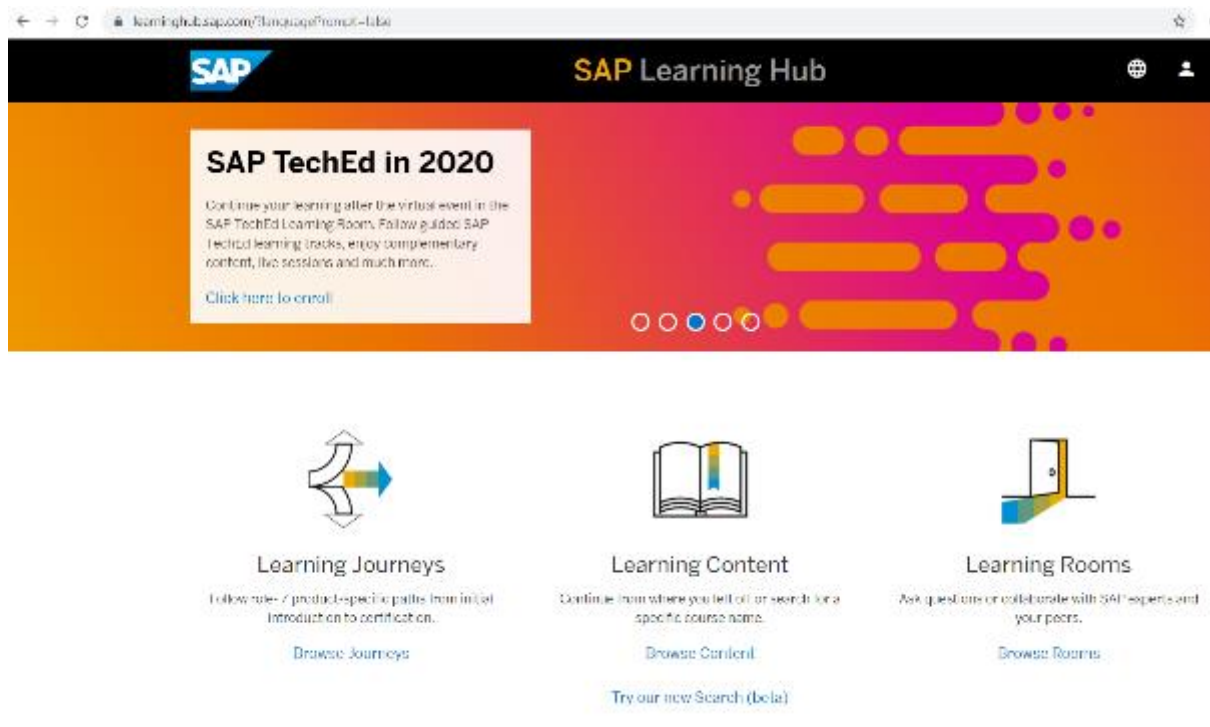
learninghub.sap.com/?languagePrompt=false

SAP

SAP Learning Hub

SAP TechEd in 2020

Continue your learning after the virtual event in the SAP TechEd Learning Room. Follow guided SAP TechEd learning tracks, enjoy complementary content, live sessions and much more.

Click here to enroll

Learning Journeys

Follow role- / product-specific paths from initial introduction to certification.

Browse Journeys

Learning Content

Continue from where you left off or search for a specific course name.

Browse Content

Try our new Search (beta)

Learning Rooms

Ask questions or collaborate with SAP experts and your peers.

Browse Rooms